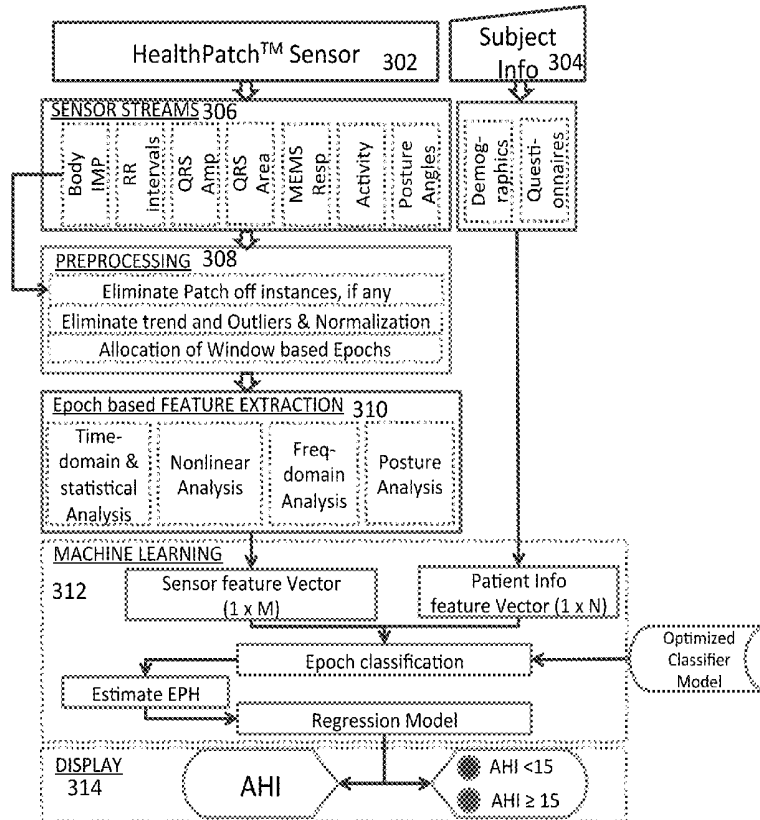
HealthPatch$^{TM}$ Sensor 302

Subject Info 304

SENSOR STREAMS 306

Body IMP

RR intervals

QRS Amp

QRS Area

MEMS Resp

Activity

Posture Angles

Demographics

Questionnaires

PREPROCESSING 308

Eliminate Patch off instances, if any

Eliminate trend and Outliers & Normalization

Allocation of Window based Epochs

Epoch based FEATURE EXTRACTION 310

Time-domain & statistical Analysis

Nonlinear Analysis

Freq-domain Analysis

Posture Analysis

MACHINE LEARNING

312

Sensor feature Vector (1 x M)

Patient Info feature Vector (1 x N)

Epoch classification

Optimized Classifier Model

Estimate EPH

Regression Model

DISPLAY 314

AHI

AHI <15

AHI ≥ 15